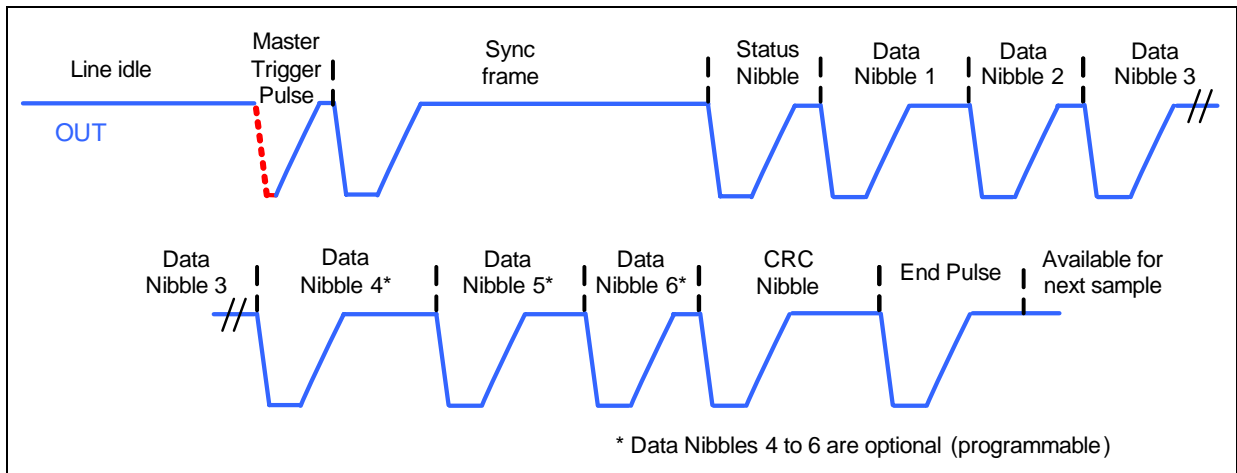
Line idle

OUT

Master Trigger Pulse

Sync frame

Status Nibble

Data Nibble 1

Data Nibble 2

Data Nibble 3

Data Nibble 3

Data Nibble 4*

Data Nibble 5*

Data Nibble 6*

CRC Nibble

End Pulse

Available for next sample

* Data Nibbles 4 to 6 are optional (programmable)